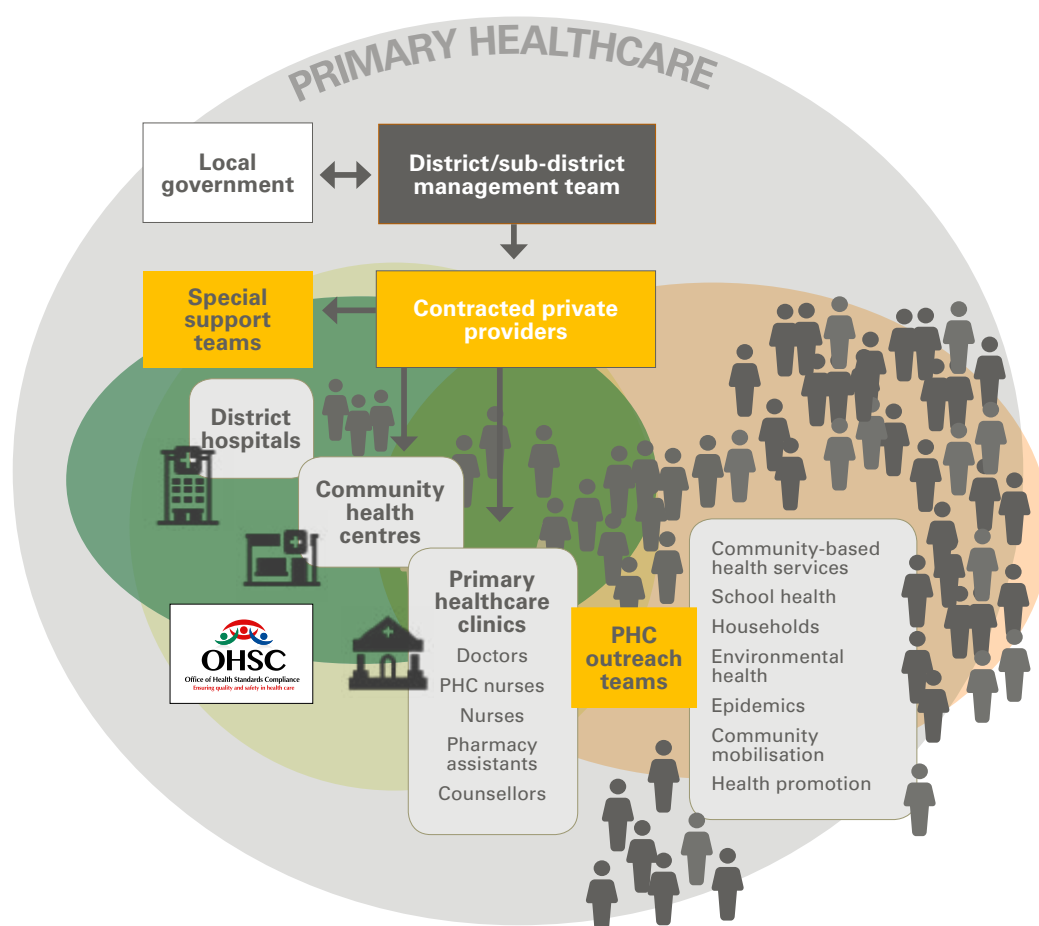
PRIMARY HEALTHCARE

Local government

District/sub-district management team

Special support teams

Contracted private providers

District hospitals

Community health centres

OHSC
Office of Health Standards Compliance
Ensuring quality and safety in health care

Primary healthcare clinics
Doctors
PHC nurses
Nurses
Pharmacy assistants
Counsellors

PHC outreach teams

Community-based health services
School health
Households
Environmental health
Epidemics
Community mobilisation
Health promotion